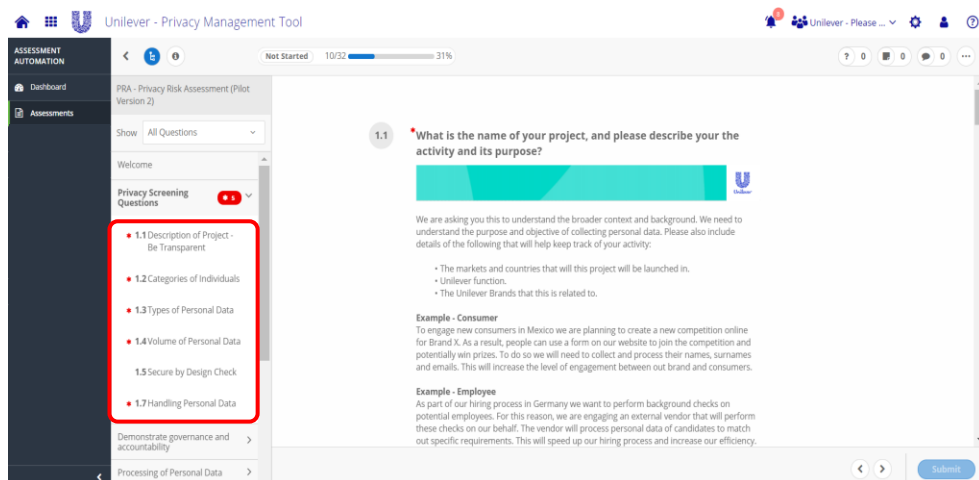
Unilever - Privacy Management Tool

Unilever - Please ...

ASSESSMENT AUTOMATION

Dashboard

Assessments

Not Started 10/32 31%

? 0 0 0 ...

PRA - Privacy Risk Assessment (Pilot Version 2)

Show All Questions

Welcome

Privacy Screening Questions 5

1.1 Description of Project - Be Transparent

1.2 Categories of Individuals

1.3 Types of Personal Data

1.4 Volume of Personal Data

1.5 Secure by Design Check

1.7 Handling Personal Data

Demonstrate governance and accountability

Processing of Personal Data

1.1 *What is the name of your project, and please describe your the activity and its purpose?

Unilever

We are asking you this to understand the broader context and background. We need to understand the purpose and objective of collecting personal data. Please also include details of the following that will help keep track of your activity:

• The markets and countries that will this project will be launched in.
• Unilever function.
• The Unilever Brands that this is related to.

Example - Consumer
To engage new consumers in Mexico we are planning to create a new competition online for Brand X. As a result, people can use a form on our website to join the competition and potentially win prizes. To do so we will need to collect and process their names, surnames and emails. This will increase the level of engagement between out brand and consumers.

Example - Employee
As part of our hiring process in Germany we want to perform background checks on potential employees. For this reason, we are engaging an external vendor that will perform these checks on our behalf. The vendor will process personal data of candidates to match out specific requirements. This will speed up our hiring process and increase our efficiency.

Submit